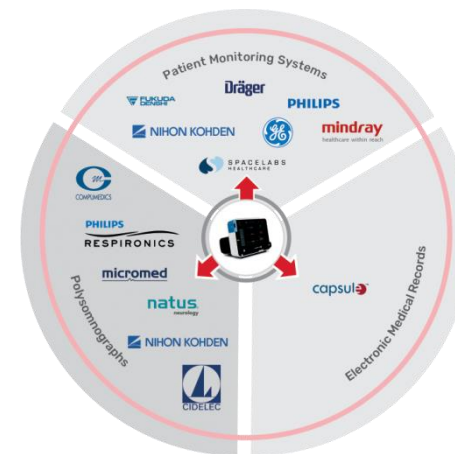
Patient Monitoring Systems

FUKUDA DENSHI

Dräger

PHILIPS

NIHON KOHDEN

mindray
healthcare within reach

SPACELABS HEALTHCARE

COMPUMEDICS

PHILIPS
RESPIRONICS

micromed

natus
neurology

NIHON KOHDEN

CIDELEC

Polysomnographs

capsule

Electronic Medical Records